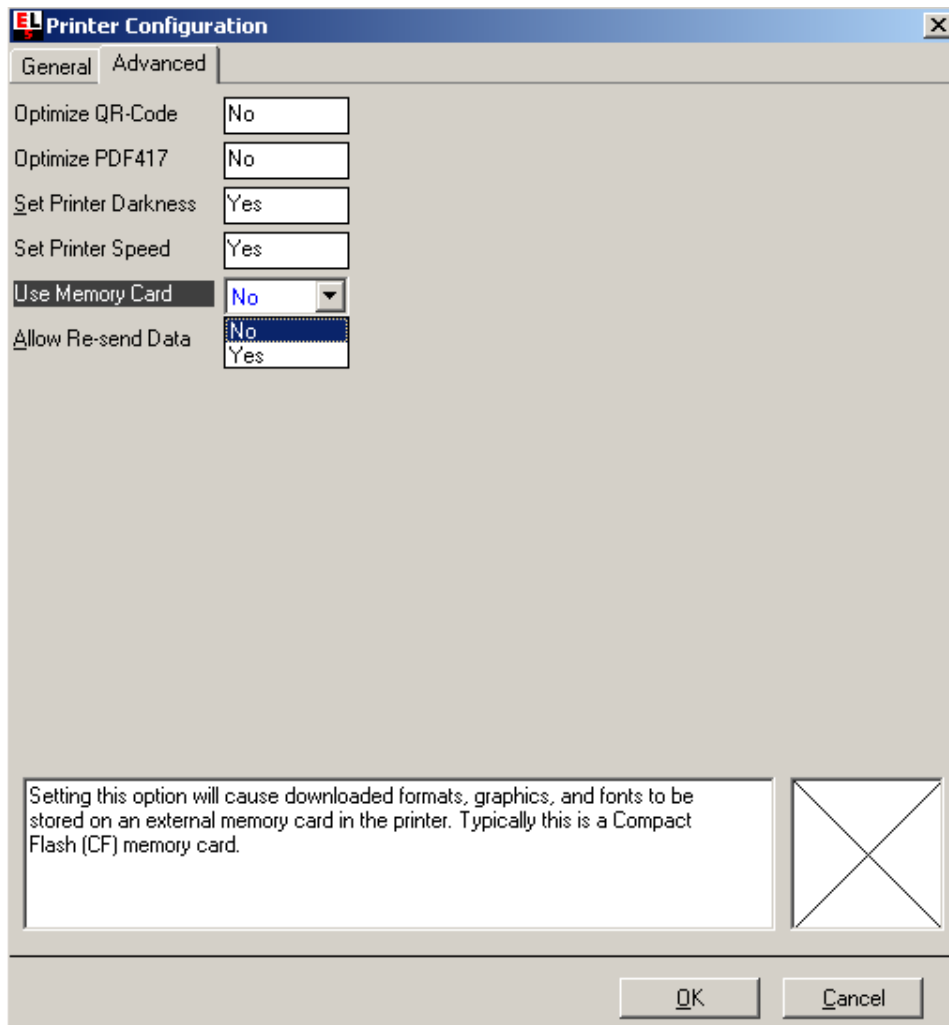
Printer Configuration

General | Advanced

Optimize QR-Code | No
Optimize PDF417 | No
Set Printer Darkness | Yes
Set Printer Speed | Yes
Use Memory Card | No
Allow Re-send Data | No
Yes

Setting this option will cause downloaded formats, graphics, and fonts to be stored on an external memory card in the printer. Typically this is a Compact Flash (CF) memory card.

OK | Cancel